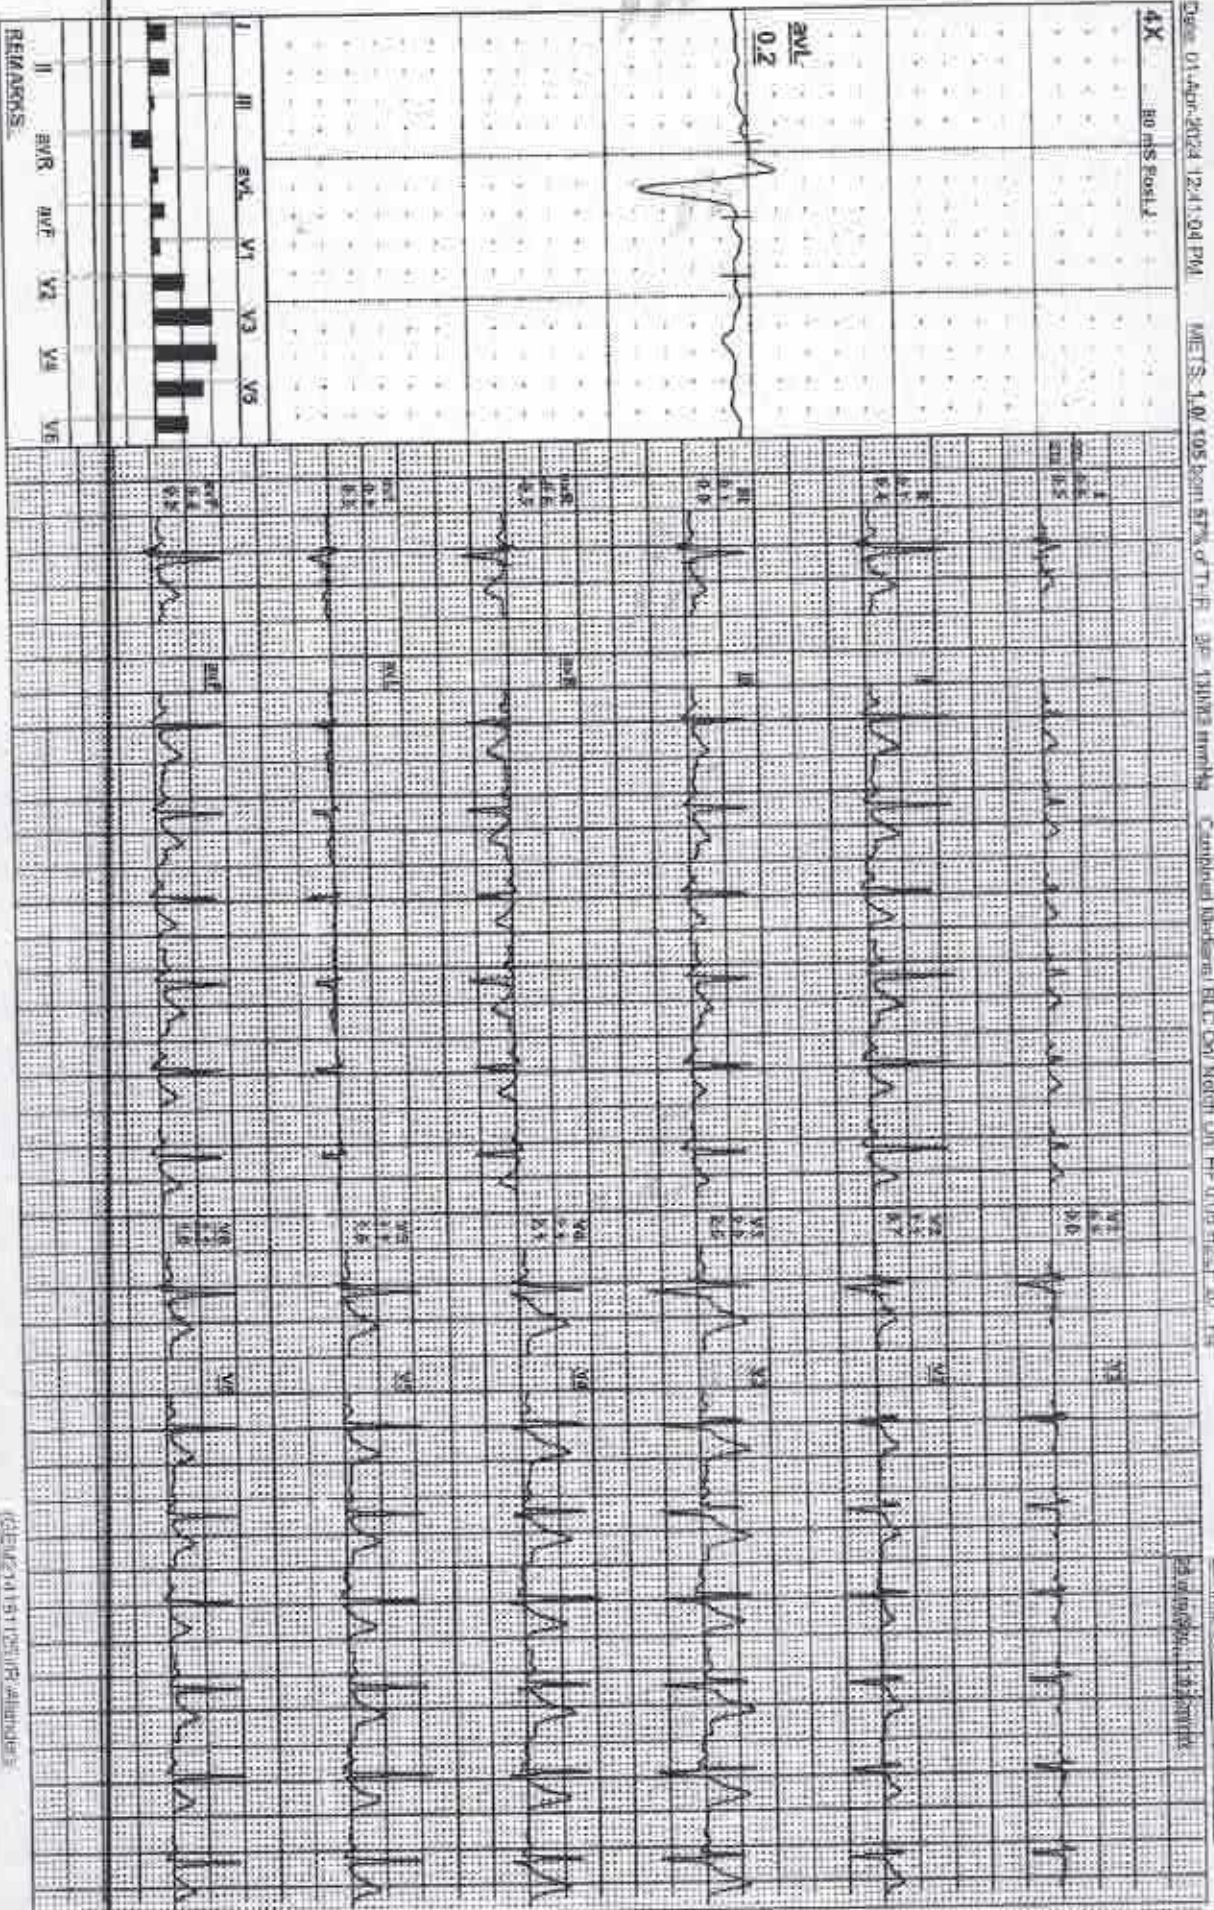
Date: 01-Apr-2024 12:41:04 PM    METS: 1.0, 105 bpm 57% of THR   BP: 130/82 mmHg   Combined Median BLC On Notch On HF 0.05 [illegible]   25 mm/Sec, 10 mm/mV

4X    80 mS PostJ

aVL
0.2

I    III    aVL    V1    V3    V5
II    aVR    aVF    V2    V4    V6
REMARKS:

I
II
III
aVR
aVL
aVF
V1
V2
V3
V4
V5
V6

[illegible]